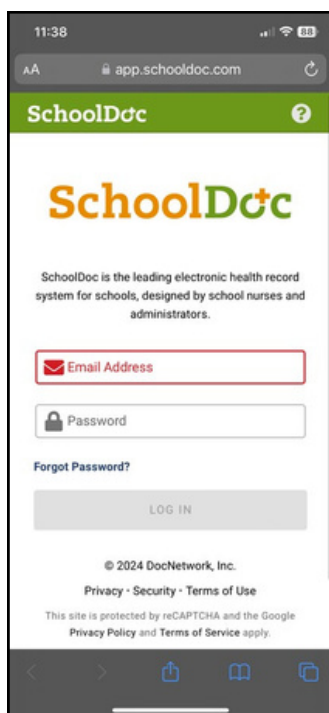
11:38

88

AA app.schooldoc.com

SchoolDoc

SchoolDoc

SchoolDoc is the leading electronic health record system for schools, designed by school nurses and administrators.

Email Address

Password

Forgot Password?

LOG IN

© 2024 DocNetwork, Inc.

Privacy · Security · Terms of Use

This site is protected by reCAPTCHA and the Google Privacy Policy and Terms of Service apply.